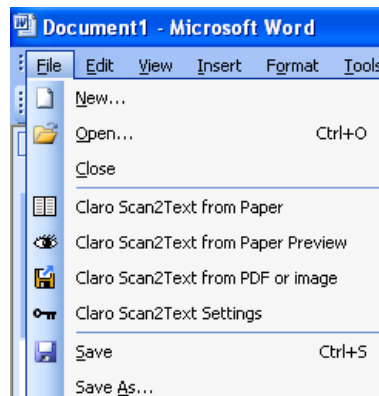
Document1 - Microsoft Word

File Edit View Insert Format Tools

New...
Open... Ctrl+O
Close
Claro Scan2Text from Paper
Claro Scan2Text from Paper Preview
Claro Scan2Text from PDF or image
Claro Scan2Text Settings
Save Ctrl+S
Save As...